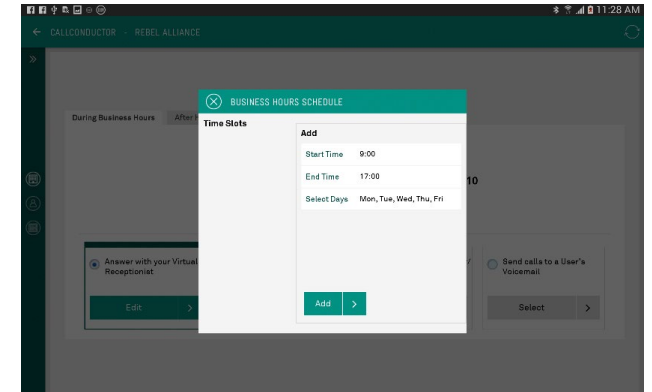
11:28 AM

CALLCONDUCTOR > REBEL ALLIANCE

During Business Hours | After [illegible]

BUSINESS HOURS SCHEDULE

Time Slots

Add

Start Time 9:00

End Time 17:00

Select Days Mon, Tue, Wed, Thu, Fri

10

Answer with your Virtual Receptionist

Edit

Send calls to a User's Voicemail

Select

Add